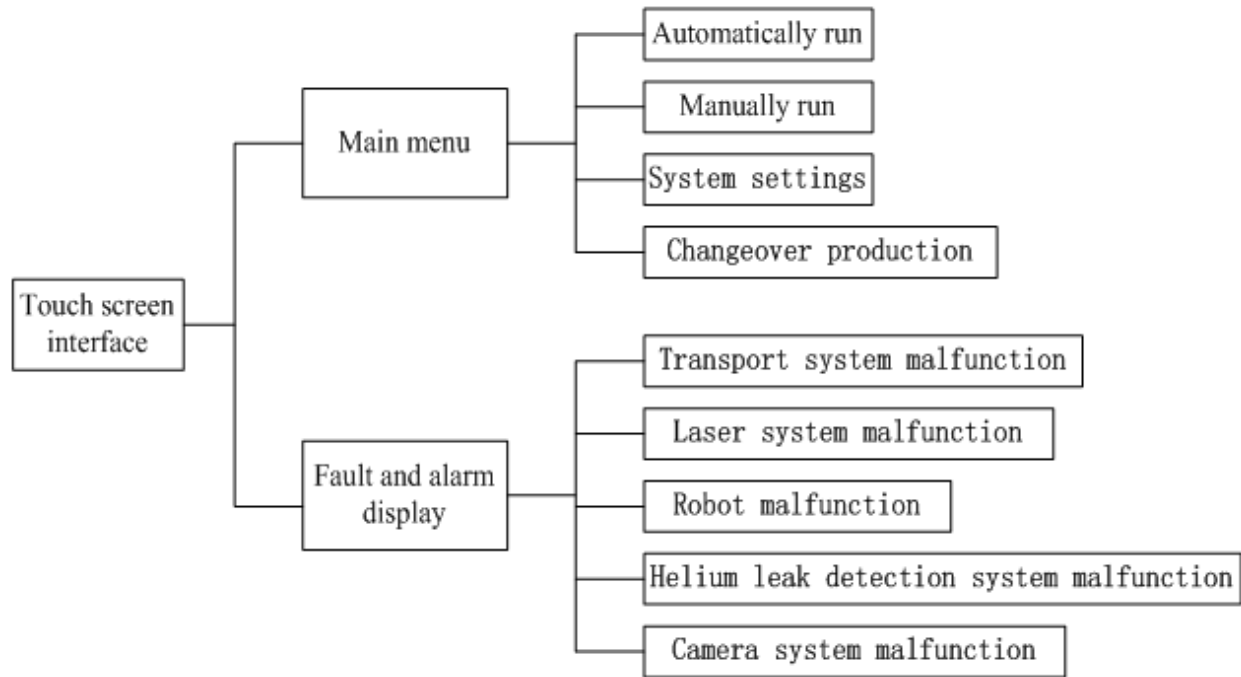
Touch screen interface

Main menu

Automatically run

Manually run

System settings

Changeover production

Fault and alarm display

Transport system malfunction

Laser system malfunction

Robot malfunction

Helium leak detection system malfunction

Camera system malfunction